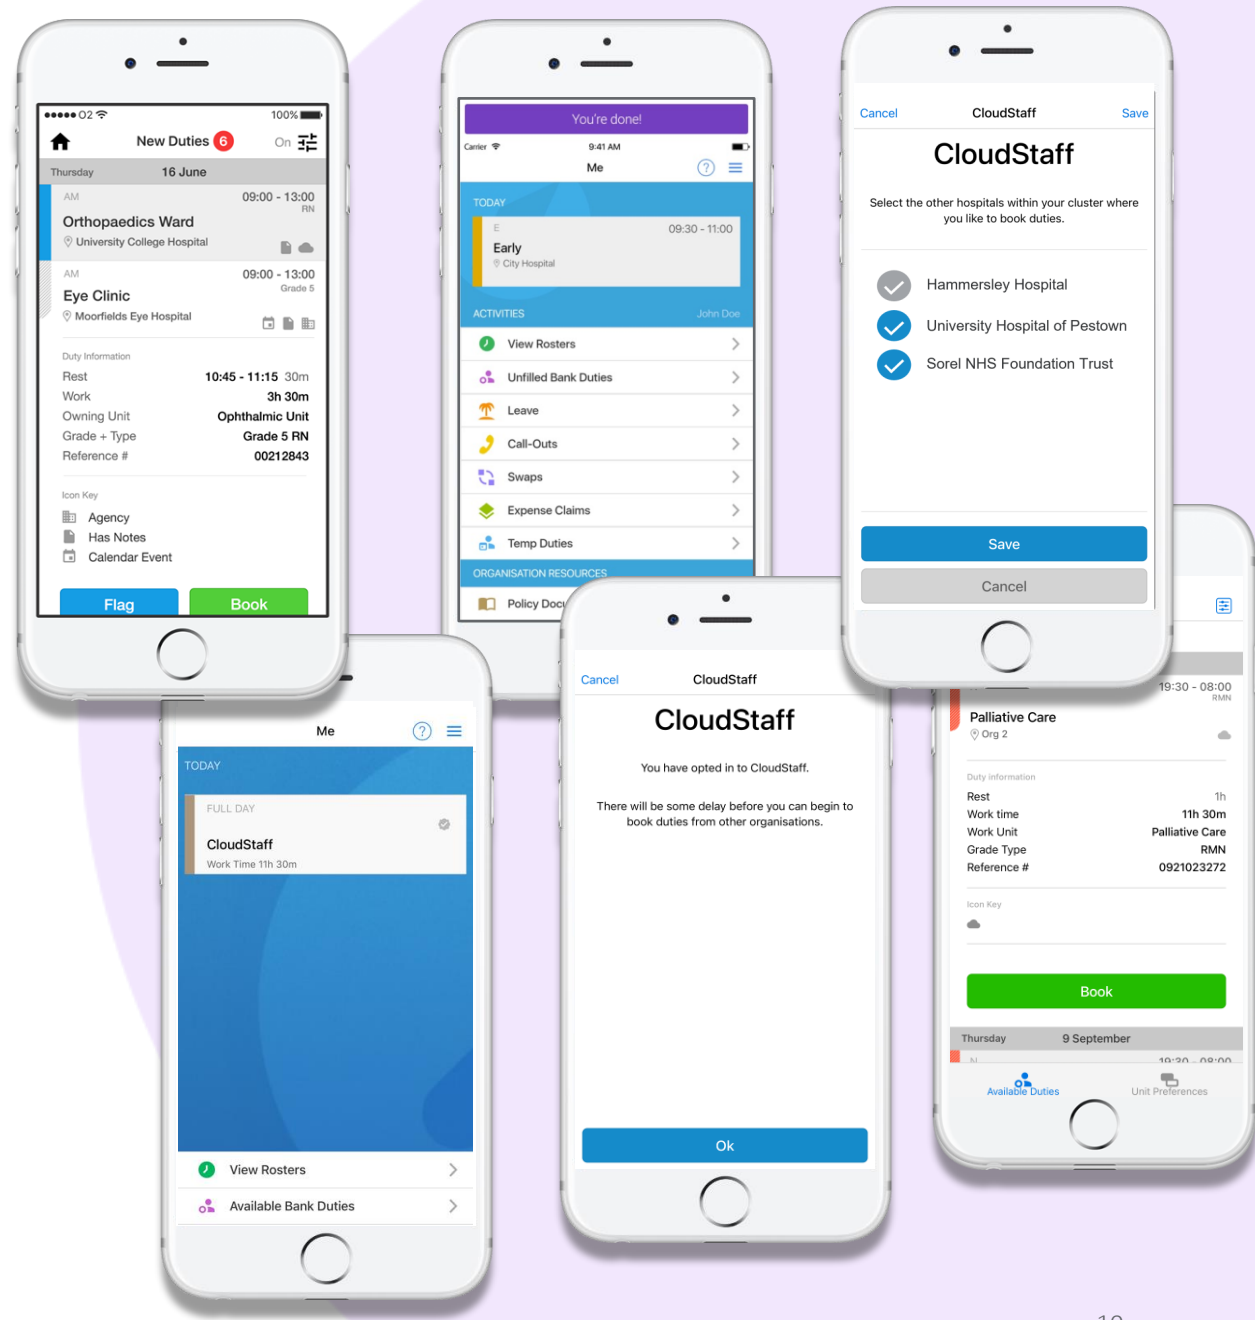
●●●●● O2 100%

New Duties 6 On

Thursday 16 June

AM 09:00 - 13:00 RN
Orthopaedics Ward
University College Hospital

AM 09:00 - 13:00 Grade 5
Eye Clinic
Moorfields Eye Hospital

Duty Information

| | |
|---|---|
| Rest | 10:45 - 11:15 30m |
| Work | 3h 30m |
| Owning Unit | Ophthalmic Unit |
| Grade + Type | Grade 5 RN |
| Reference # | 00212843 |

Icon Key
Agency
Has Notes
Calendar Event

Flag Book

You're done!
Carrier 9:41 AM
Me

TODAY
E 09:30 - 11:00
Early
City Hospital

ACTIVITIES John Doe
View Rosters
Unfilled Bank Duties
Leave
Call-Outs
Swaps
Expense Claims
Temp Duties
ORGANISATION RESOURCES
Policy Doc

Cancel CloudStaff Save
CloudStaff
Select the other hospitals within your cluster where you like to book duties.
Hammersley Hospital
University Hospital of Pestown
Sorel NHS Foundation Trust
Save
Cancel

Me
TODAY
FULL DAY
CloudStaff
Work Time 11h 30m
View Rosters
Available Bank Duties

Cancel CloudStaff
CloudStaff
You have opted in to CloudStaff.
There will be some delay before you can begin to book duties from other organisations.
Ok

19:30 - 08:00 RMN
Palliative Care
Org 2

Duty information

| | |
|---|---|
| Rest | 1h |
| Work time | 11h 30m |
| Work Unit | Palliative Care |
| Grade Type | RMN |
| Reference # | 0921023272 |

Icon Key
Book
Thursday 9 September
N 19:30 - 08:00
Available Duties Unit Preferences